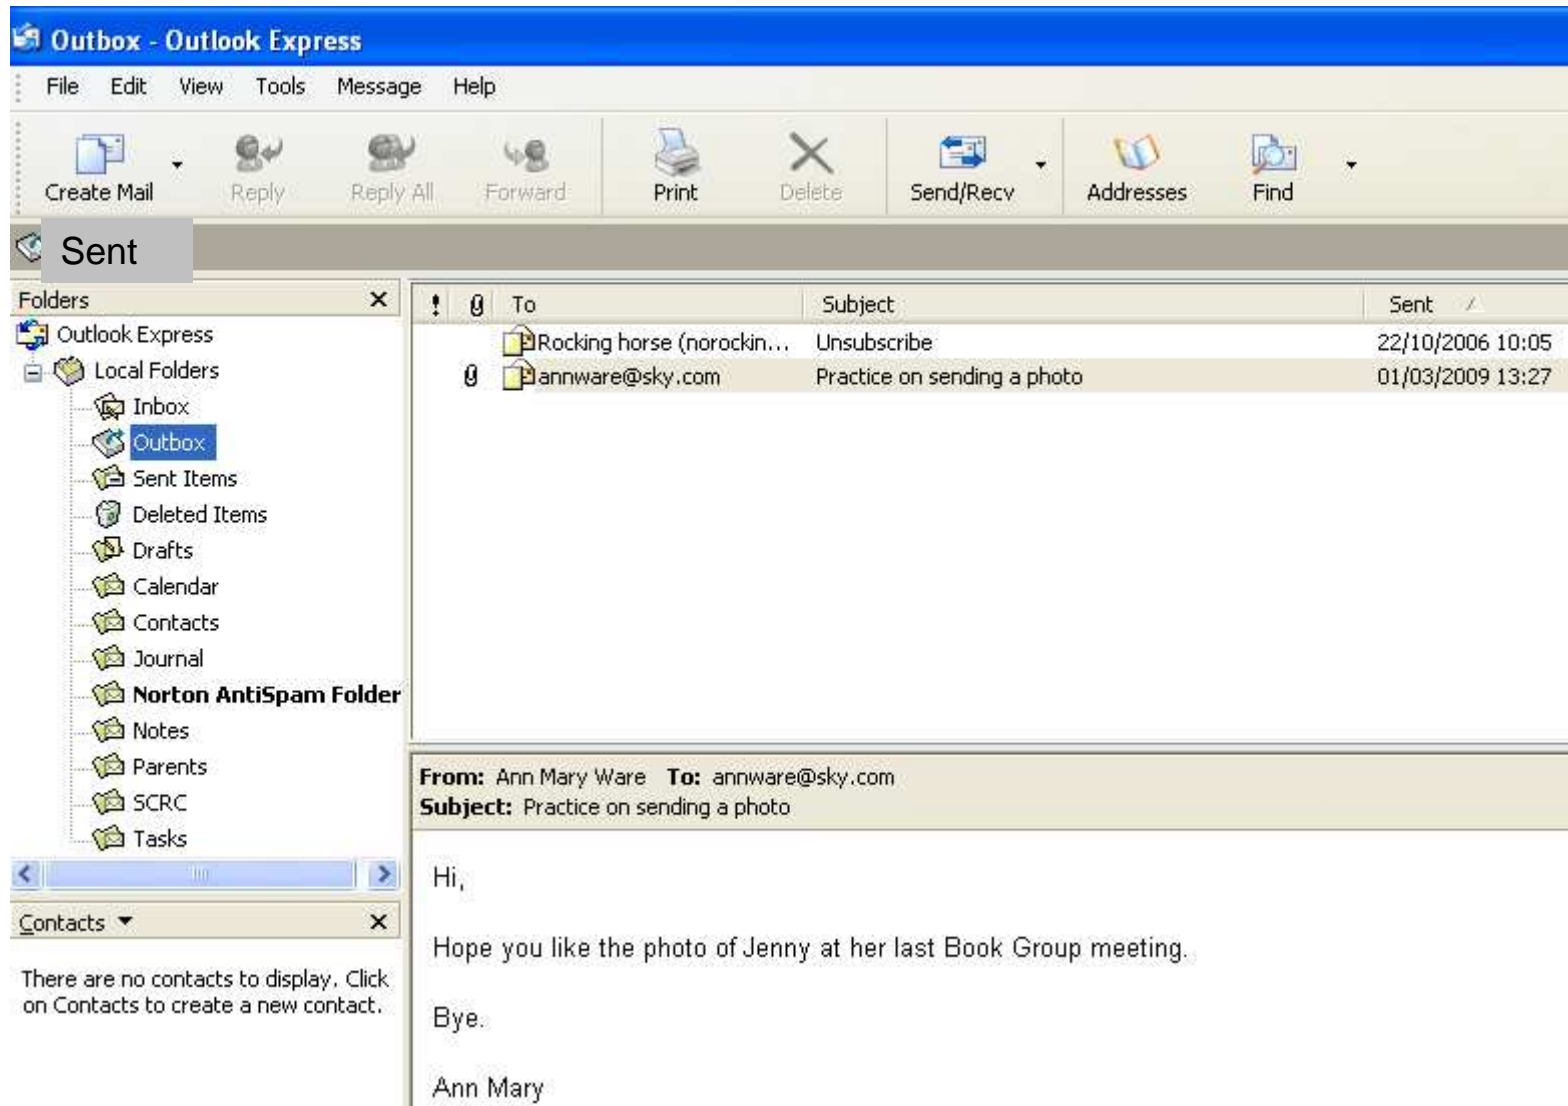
Outbox - Outlook Express

File Edit View Tools Message Help

Create Mail Reply Reply All Forward Print Delete Send/Recv Addresses Find

Sent

Folders

Outlook Express
Local Folders
Inbox
Outbox
Sent Items
Deleted Items
Drafts
Calendar
Contacts
Journal
**Norton AntiSpam Folder**
Notes
Parents
SCRC
Tasks

Contacts

There are no contacts to display. Click on Contacts to create a new contact.

| ! | 0 | To | Subject | Sent |
|---|---|---|---|---|
| | | Rocking horse (norockin... | Unsubscribe | 22/10/2006 10:05 |
| | 0 | annware@sky.com | Practice on sending a photo | 01/03/2009 13:27 |

**From:** Ann Mary Ware **To:** annware@sky.com
**Subject:** Practice on sending a photo

Hi,

Hope you like the photo of Jenny at her last Book Group meeting.

Bye.

Ann Mary